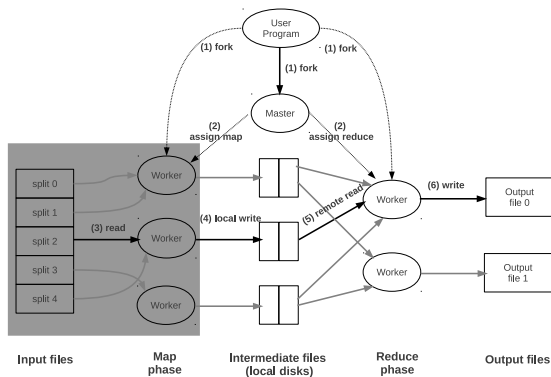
User Program

(1) fork

(1) fork

(1) fork

Master

(2) assign map

(2) assign reduce

split 0

split 1

split 2

split 3

split 4

(3) read

Worker

Worker

Worker

(4) local write

(5) remote read

Worker

Worker

(6) write

Output file 0

Output file 1

Input files

Map phase

Intermediate files (local disks)

Reduce phase

Output files